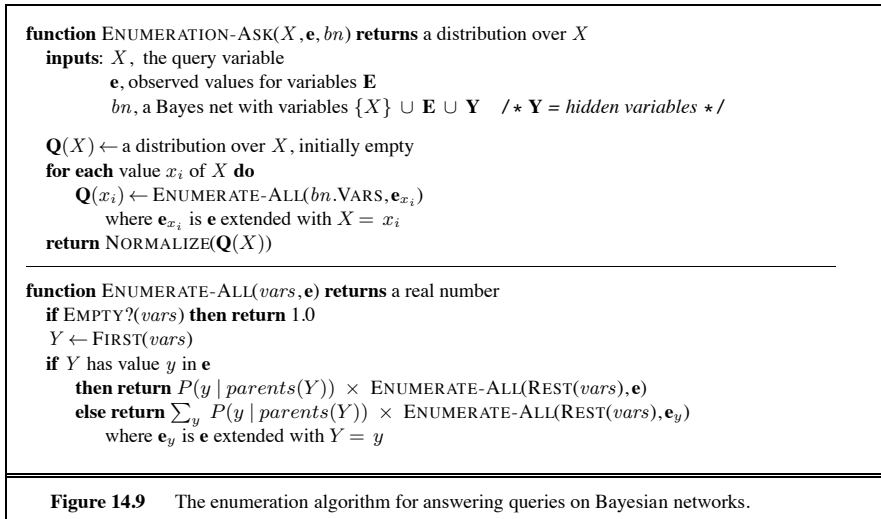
**function** ENUMERATION-ASK($X$, $\mathbf{e}$, $bn$) **returns** a distribution over $X$
**inputs**: $X$, the query variable
$\mathbf{e}$, observed values for variables $\mathbf{E}$
$bn$, a Bayes net with variables $\{X\} \cup \mathbf{E} \cup \mathbf{Y}$ /* $\mathbf{Y}$ = *hidden variables* */

$\mathbf{Q}(X) \leftarrow$ a distribution over $X$, initially empty
**for each** value $x_i$ of $X$ **do**
$\mathbf{Q}(x_i) \leftarrow$ ENUMERATE-ALL($bn$.VARS, $\mathbf{e}_{x_i}$)
where $\mathbf{e}_{x_i}$ is $\mathbf{e}$ extended with $X = x_i$
**return** NORMALIZE($\mathbf{Q}(X)$)

**function** ENUMERATE-ALL($vars$, $\mathbf{e}$) **returns** a real number
**if** EMPTY?($vars$) **then return** 1.0
$Y \leftarrow$ FIRST($vars$)
**if** $Y$ has value $y$ in $\mathbf{e}$
**then return** $P(y \mid parents(Y)) \times$ ENUMERATE-ALL(REST($vars$), $\mathbf{e}$)
**else return** $\sum_y P(y \mid parents(Y)) \times$ ENUMERATE-ALL(REST($vars$), $\mathbf{e}_y$)
where $\mathbf{e}_y$ is $\mathbf{e}$ extended with $Y = y$

**Figure 14.9** The enumeration algorithm for answering queries on Bayesian networks.